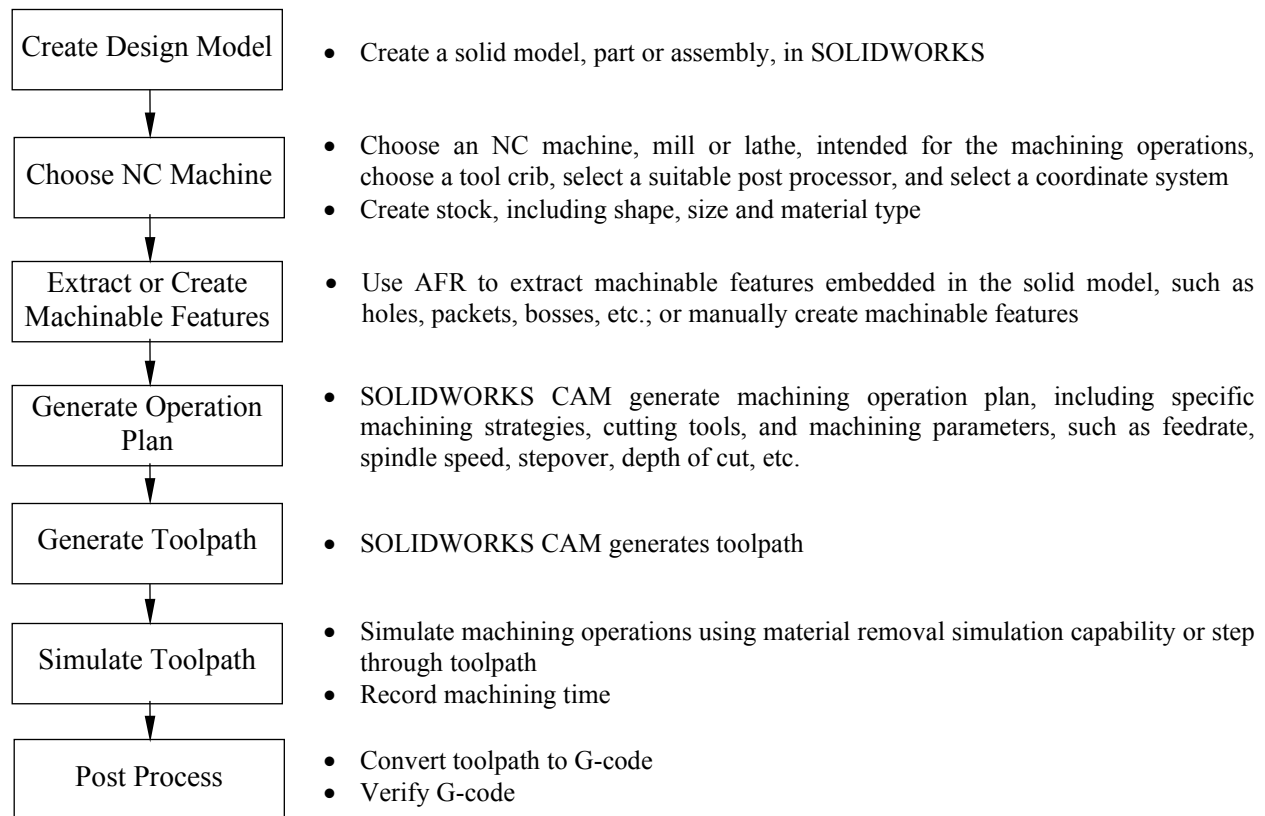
Create Design Model

• Create a solid model, part or assembly, in SOLIDWORKS

Choose NC Machine

• Choose an NC machine, mill or lathe, intended for the machining operations, choose a tool crib, select a suitable post processor, and select a coordinate system
• Create stock, including shape, size and material type

Extract or Create Machinable Features

• Use AFR to extract machinable features embedded in the solid model, such as holes, packets, bosses, etc.; or manually create machinable features

Generate Operation Plan

• SOLIDWORKS CAM generate machining operation plan, including specific machining strategies, cutting tools, and machining parameters, such as feedrate, spindle speed, stepover, depth of cut, etc.

Generate Toolpath

• SOLIDWORKS CAM generates toolpath

Simulate Toolpath

• Simulate machining operations using material removal simulation capability or step through toolpath
• Record machining time

Post Process

• Convert toolpath to G-code
• Verify G-code